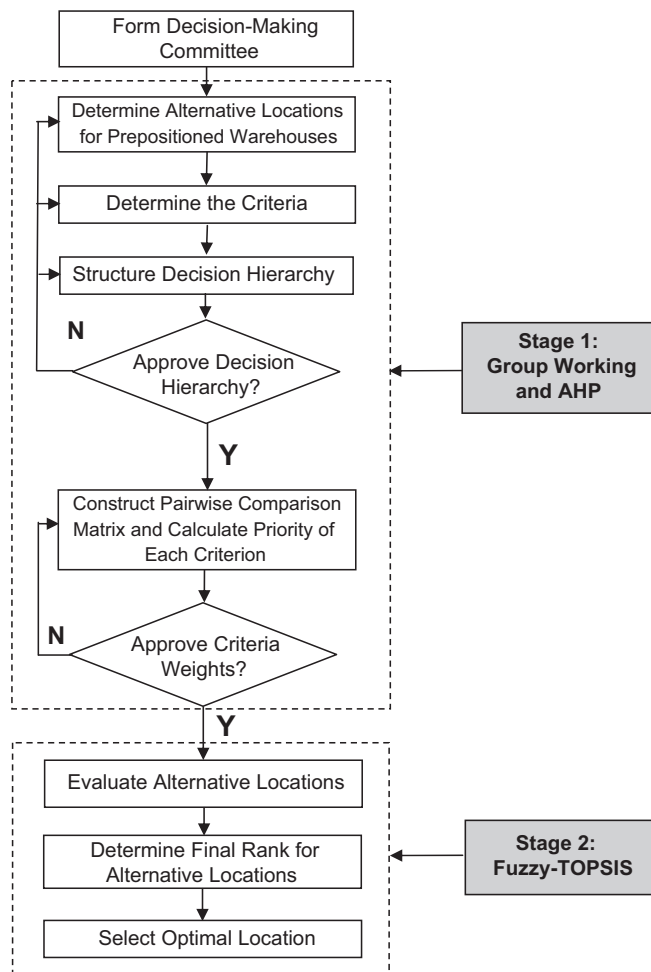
Form Decision-Making Committee

Determine Alternative Locations for Prepositioned Warehouses

Determine the Criteria

Structure Decision Hierarchy

N

Approve Decision Hierarchy?

Stage 1: Group Working and AHP

Y

Construct Pairwise Comparison Matrix and Calculate Priority of Each Criterion

N

Approve Criteria Weights?

Y

Evaluate Alternative Locations

Determine Final Rank for Alternative Locations

Stage 2: Fuzzy-TOPSIS

Select Optimal Location